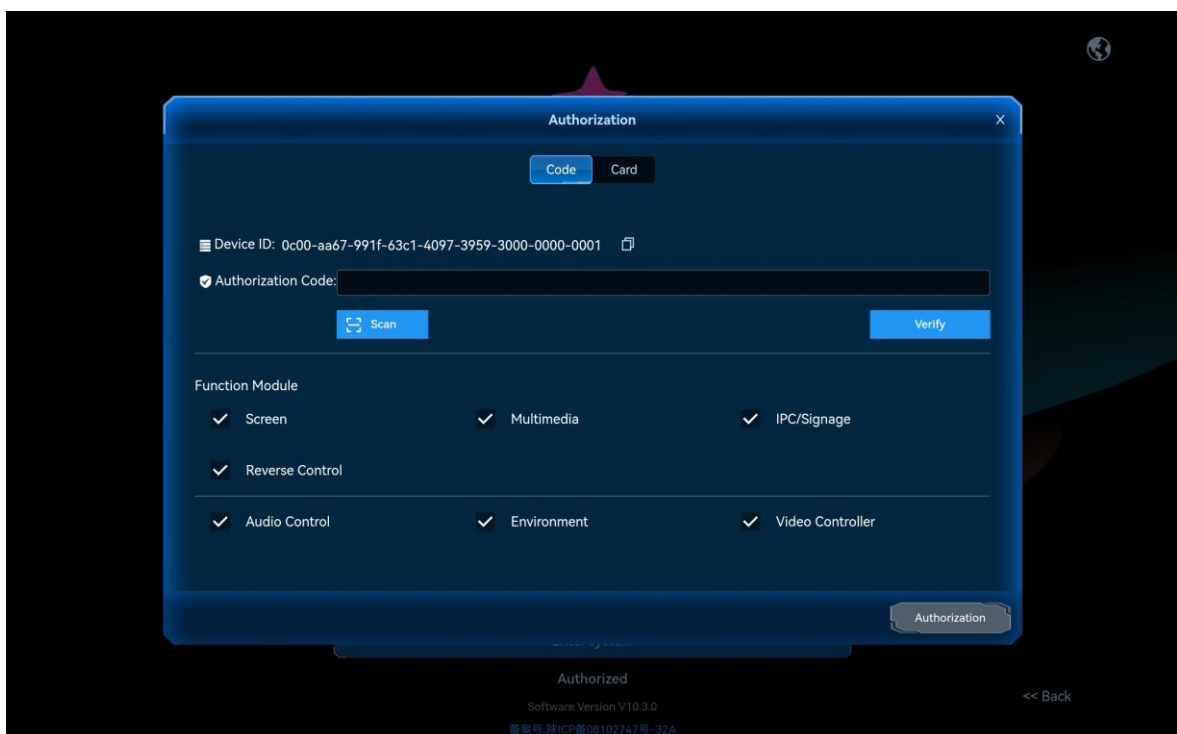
Authorization

X

Code Card

Device ID: 0c00-aa67-991f-63c1-4097-3959-3000-0000-0001

Authorization Code:

Scan

Verify

Function Module

Screen

Multimedia

IPC/Signage

Reverse Control

Audio Control

Environment

Video Controller

Authorization

Authorized

Software Version V10.3.0

备案号:陕ICP备08102747号-32A

<< Back